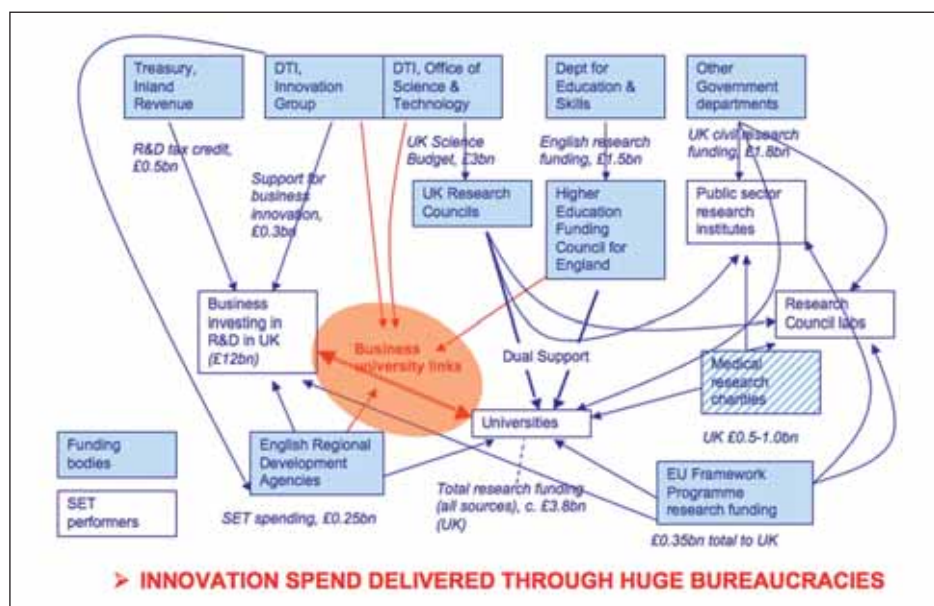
Treasury, Inland Revenue

DTI, Innovation Group

DTI, Office of Science & Technology

Dept for Education & Skills

Other Government departments

R&D tax credit, £0.5bn

Support for business innovation, £0.3bn

UK Science Budget, £3bn

English research funding, £1.5bn

UK civil research funding, £1.8bn

UK Research Councils

Higher Education Funding Council for England

Public sector research institutes

Business investing in R&D in UK (£12bn)

Business university links

Research Council labs

Dual Support

Medical research charities

Universities

UK £0.5-1.0bn

Funding bodies

SET performers

English Regional Development Agencies

SET spending, £0.25bn

Total research funding (all sources), c. £3.8bn (UK)

EU Framework Programme research funding

£0.35bn total to UK

➢ INNOVATION SPEND DELIVERED THROUGH HUGE BUREAUCRACIES